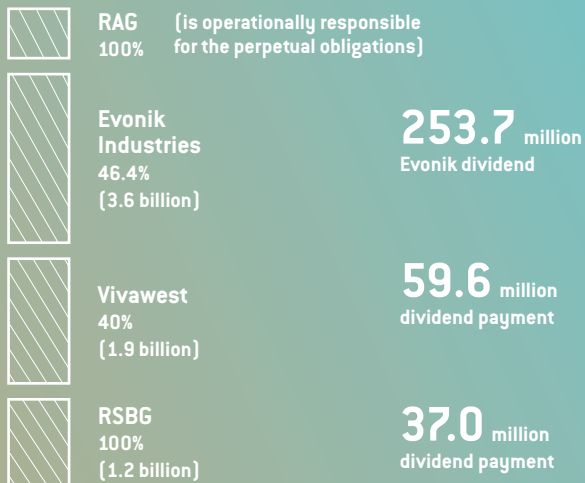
RAG
100%

(is operationally responsible for the perpetual obligations)

Evonik Industries
46.4%
(3.6 billion)

253.7 million
Evonik dividend

Vivawest
40%
(1.9 billion)

59.6 million
dividend payment

RSBG
100%
(1.2 billion)

37.0 million
dividend payment